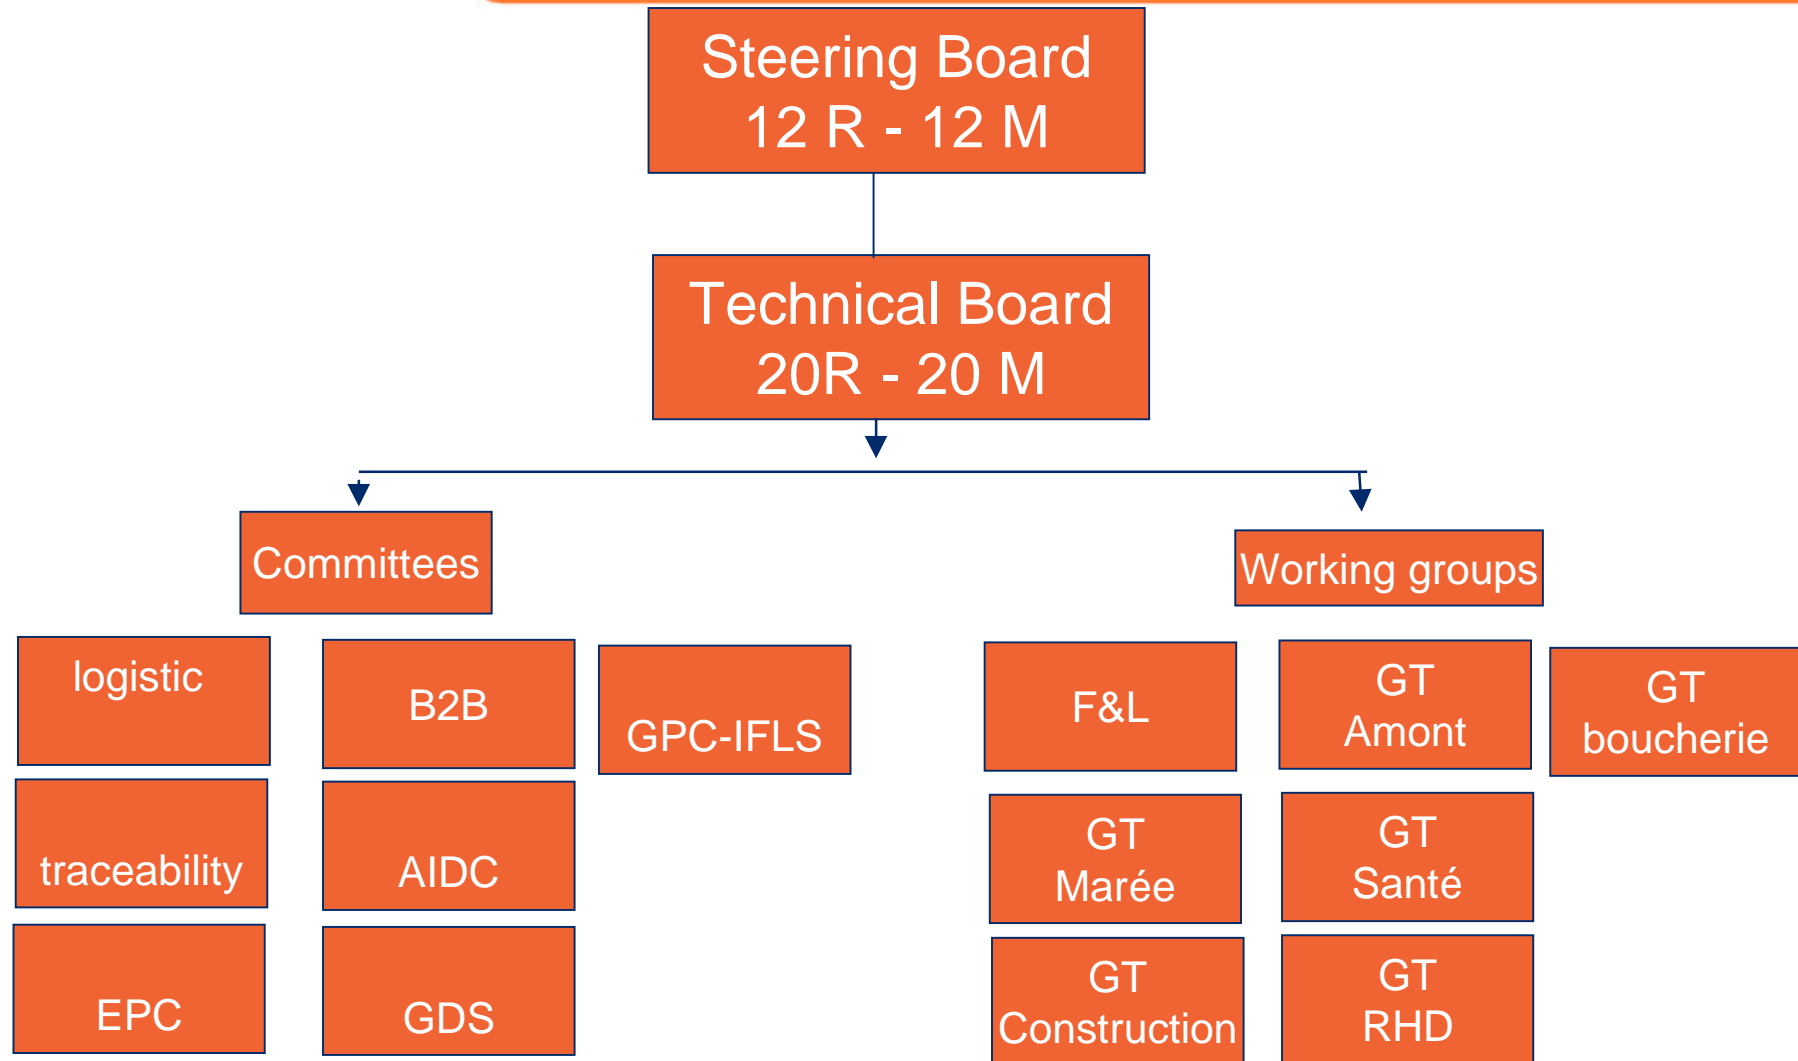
Steering Board
12 R - 12 M

Technical Board
20R - 20 M

Committees

Working groups

logistic

B2B

GPC-IFLS

traceability

AIDC

EPC

GDS

F&L

GT
Amont

GT
boucherie

GT
Marée

GT
Santé

GT
Construction

GT
RHD